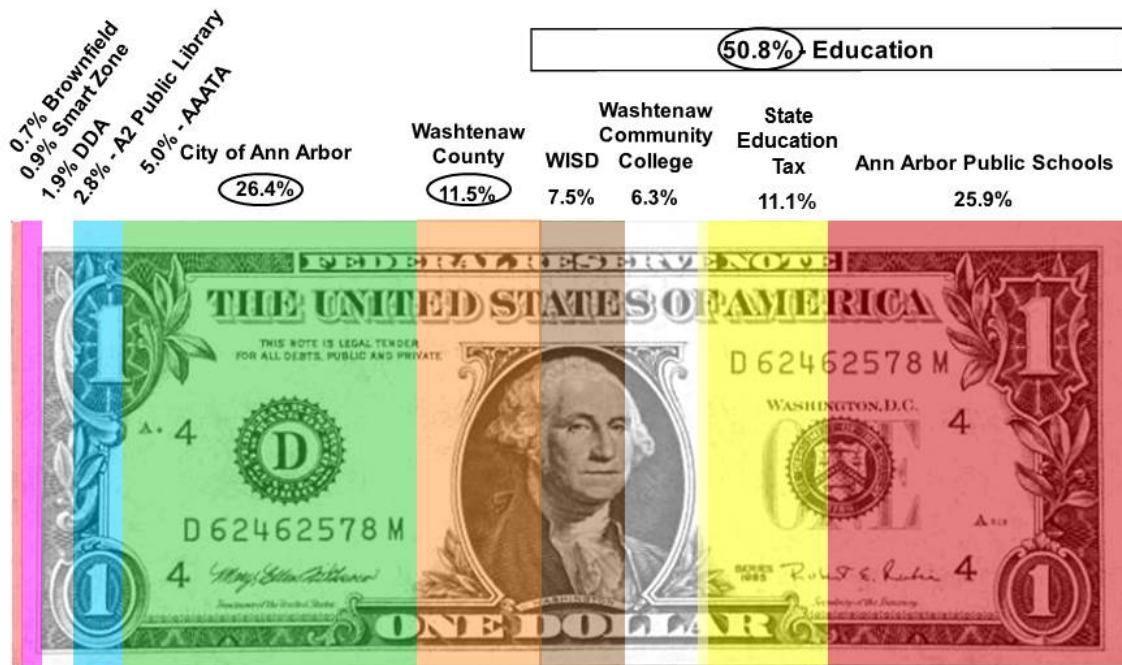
0.7% Brownfield
0.9% Smart Zone
1.9% DDA
2.8% - A2 Public Library
5.0% - AAATA

50.8% - Education

City of Ann Arbor 26.4%

Washtenaw County 11.5%

WISD 7.5%

Washtenaw Community College 6.3%

State Education Tax 11.1%

Ann Arbor Public Schools 25.9%

FEDERAL RESERVE NOTE

THE UNITED STATES OF AMERICA

THIS NOTE IS LEGAL TENDER FOR ALL DEBTS, PUBLIC AND PRIVATE

D 62462578 M

WASHINGTON, D.C.

A 4

D

4

D 62462578 M

4

1

1

1

1

SERIES 1985

4

ONE

ONE DOLLAR